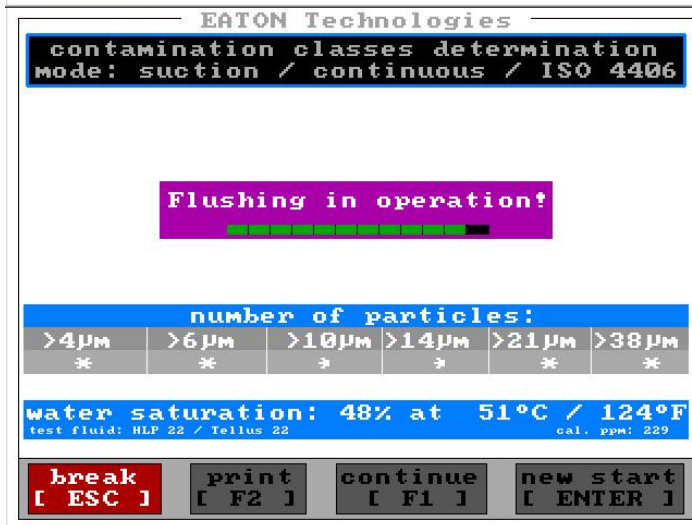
EATON Technologies

contamination classes determination
mode: suction / continuous / ISO 4406

Flushing in operation!

number of particles:

| >4μm | >6μm | >10μm | >14μm | >21μm | >38μm |
|---|---|---|---|---|---|
| * | * | * | * | * | * |

water saturation: 48% at 51°C / 124°F
test fluid: HLP 22 / Tellus 22
cal. ppm: 229

break [ ESC ]
print [ F2 ]
continue [ F1 ]
new start [ ENTER ]